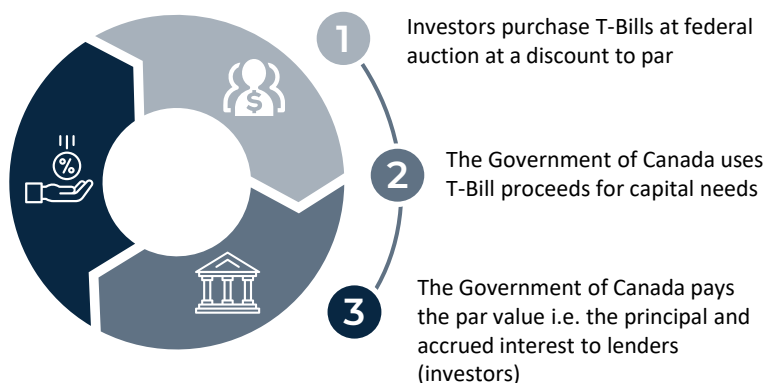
1

Investors purchase T-Bills at federal auction at a discount to par

2

The Government of Canada uses T-Bill proceeds for capital needs

3

The Government of Canada pays the par value i.e. the principal and accrued interest to lenders (investors)